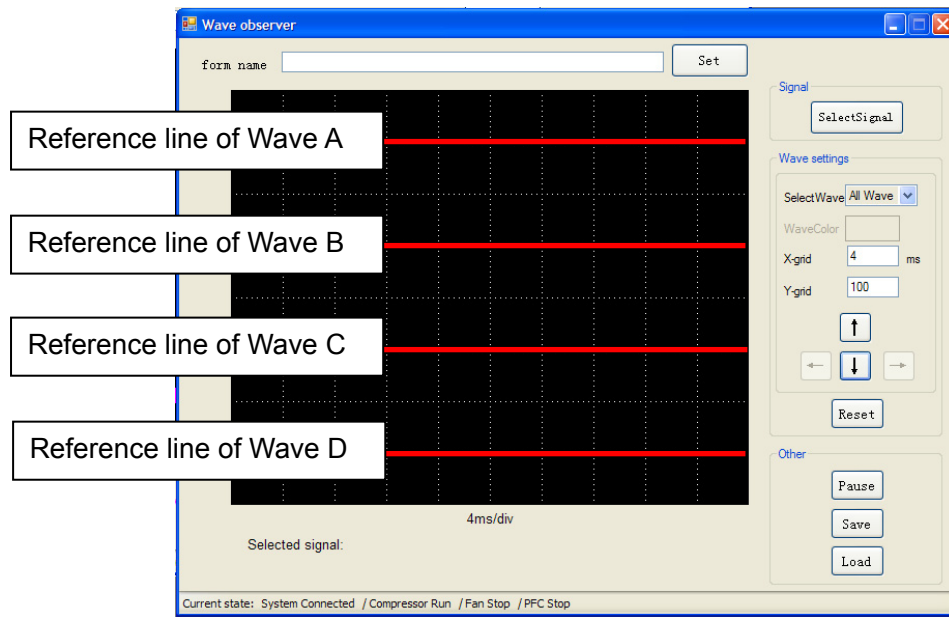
Wave observer

form name

Set

Reference line of Wave A

Reference line of Wave B

Reference line of Wave C

Reference line of Wave D

4ms/div

Selected signal:

Signal

SelectSignal

Wave settings

SelectWave All Wave

WaveColor

X-grid 4 ms

Y-grid 100

Reset

Other

Pause

Save

Load

Current state: System Connected / Compressor Run / Fan Stop / PFC Stop